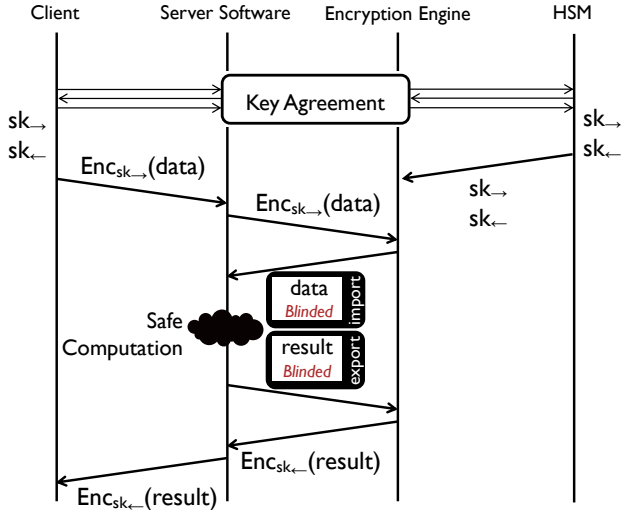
Client Server Software Encryption Engine HSM

Key Agreement

$sk_{\rightarrow}$
$sk_{\leftarrow}$

$sk_{\rightarrow}$
$sk_{\leftarrow}$

$Enc_{sk_{\rightarrow}}$(data)

$Enc_{sk_{\rightarrow}}$(data)

$sk_{\rightarrow}$
$sk_{\leftarrow}$

data
Blinded
import

Safe Computation

result
Blinded
export

$Enc_{sk_{\leftarrow}}$(result)

$Enc_{sk_{\leftarrow}}$(result)